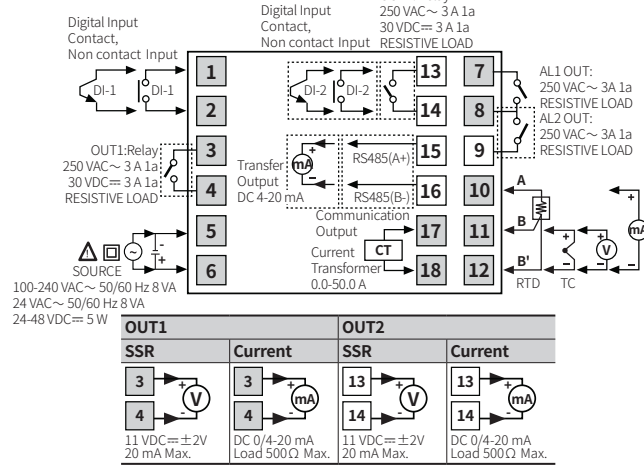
Digital Input Contact, Non contact Input

Digital Input Contact, Non contact Input

250 VAC～ 3 A 1a
30 VDC⎓ 3 A 1a
RESISTIVE LOAD

DI-1 DI-1

DI-2 DI-2

1
2
3
4
5
6

13
14
15
16
17
18

7
8
9
10
11
12

AL1 OUT:
250 VAC～ 3A 1a
RESISTIVE LOAD
AL2 OUT:
250 VAC～ 3A 1a
RESISTIVE LOAD

OUT1:Relay
250 VAC～ 3 A 1a
30 VDC⎓ 3 A 1a
RESISTIVE LOAD

Transfer Output DC 4-20 mA

mA

RS485(A+)
RS485(B-)

Communication Output

Current Transformer 0.0-50.0 A

CT

A
B
B'
RTD
TC
V
mA

SOURCE
100-240 VAC～ 50/60 Hz 8 VA
24 VAC～ 50/60 Hz 8 VA
24-48 VDC⎓ 5 W

| OUT1 | | OUT2 | |
|---|---|---|---|
| SSR | Current | SSR | Current |
| 3 4 V | 3 4 mA | 13 14 V | 13 14 mA |
| 11 VDC⎓±2V 20 mA Max. | DC 0/4-20 mA Load 500Ω Max. | 11 VDC⎓±2V 20 mA Max. | DC 0/4-20 mA Load 500Ω Max. |